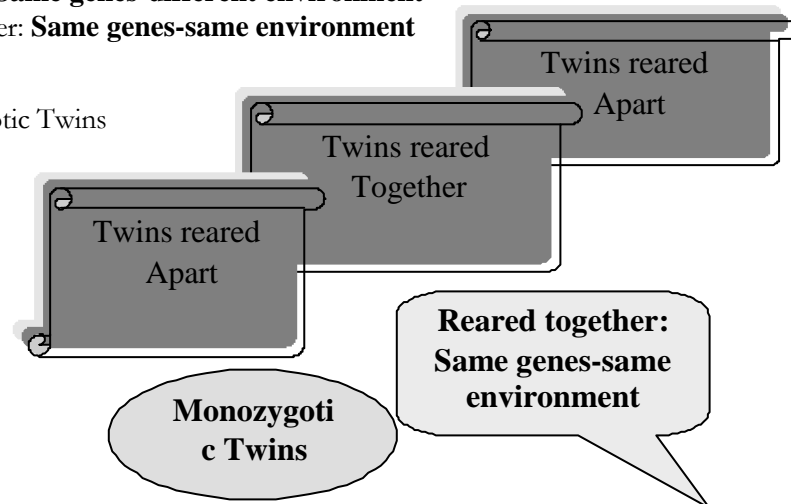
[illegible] Same genes-different environment
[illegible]er: Same genes-same environment

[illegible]otic Twins

Twins reared Apart

Twins reared Together

Twins reared Apart

Reared together: Same genes-same environment

Monozygoti c Twins